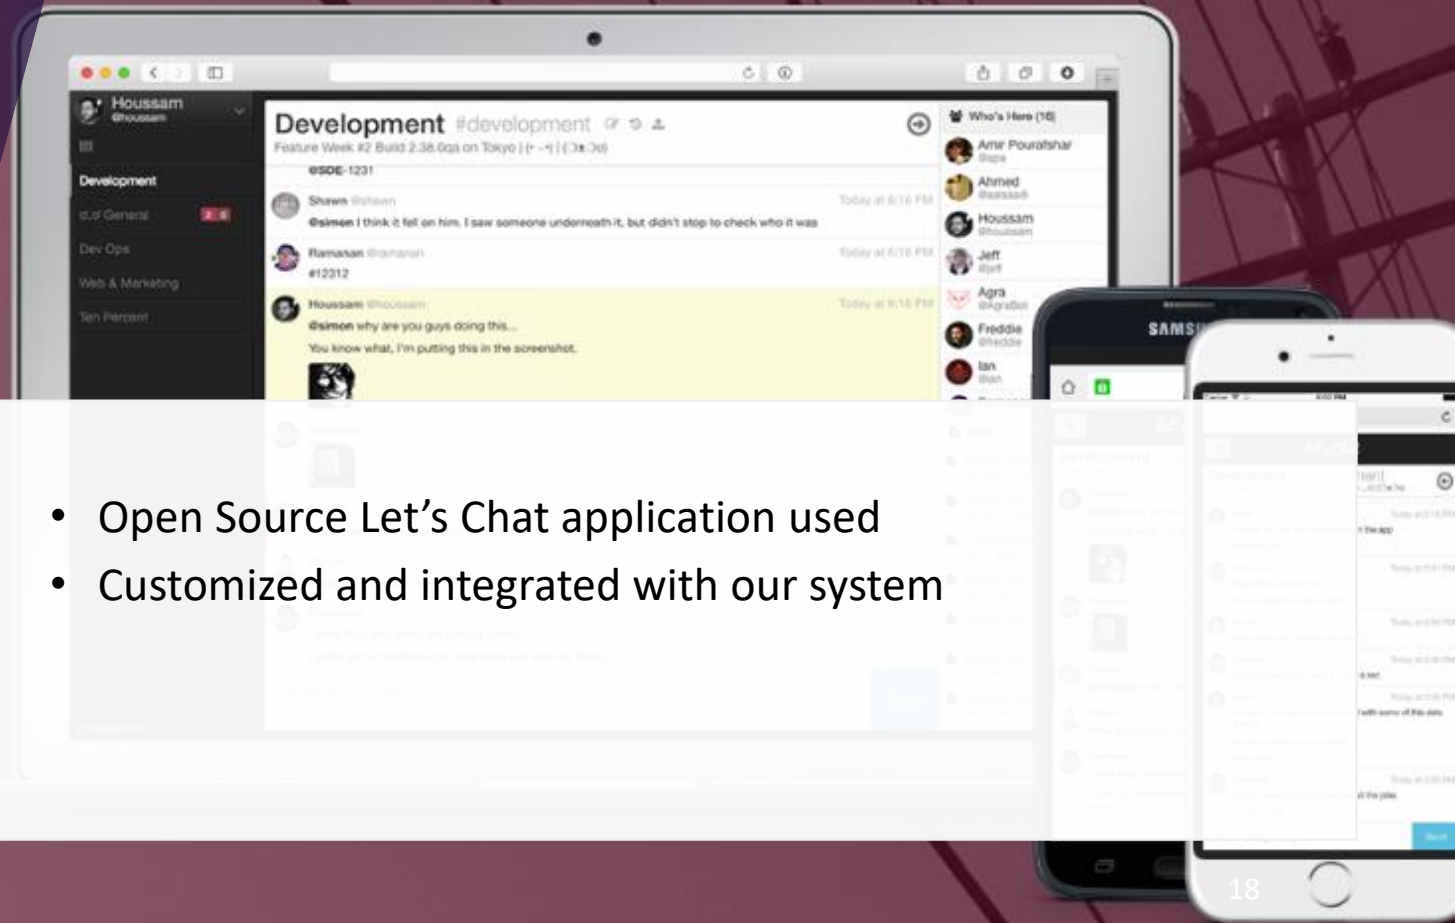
Houssam
@houssam

Development

r/d General

Dev Ops

Web & Marketing

Ten Percent

Development #development

Feature Week #2 Build 2.38.0qa on Tokyo | (╯°□°)╯︵ ┻━┻

@SDE-1231

Shawn @shawn
Today at 6:16 PM
@simon I think it fell on him. I saw someone underneath it, but didn't stop to check who it was

Ramanan @ramanan
Today at 6:16 PM
#12312

Houssam @houssam
Today at 6:16 PM
@simon why are you guys doing this...
You know what, I'm putting this in the screenshot.

Who's Here (16)
Amir Pourafshar
@apa
Ahmed
@ahmed
Houssam
@houssam
Jeff
@jeff
Agra
@AgraBot
Freddie
@freddie
Ian
@ian

SAMSU

Development

• Open Source Let’s Chat application used
• Customized and integrated with our system

18